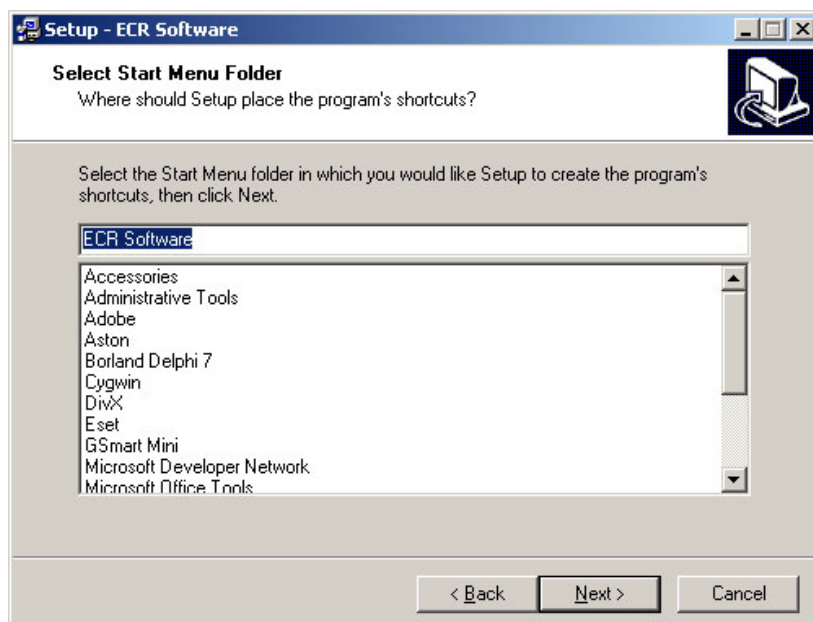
Setup - ECR Software

Select Start Menu Folder
Where should Setup place the program's shortcuts?

Select the Start Menu folder in which you would like Setup to create the program's shortcuts, then click Next.

ECR Software

Accessories
Administrative Tools
Adobe
Aston
Borland Delphi 7
Cygwin
DivX
Eset
GSmart Mini
Microsoft Developer Network
Microsoft Office Tools

< Back
Next >
Cancel